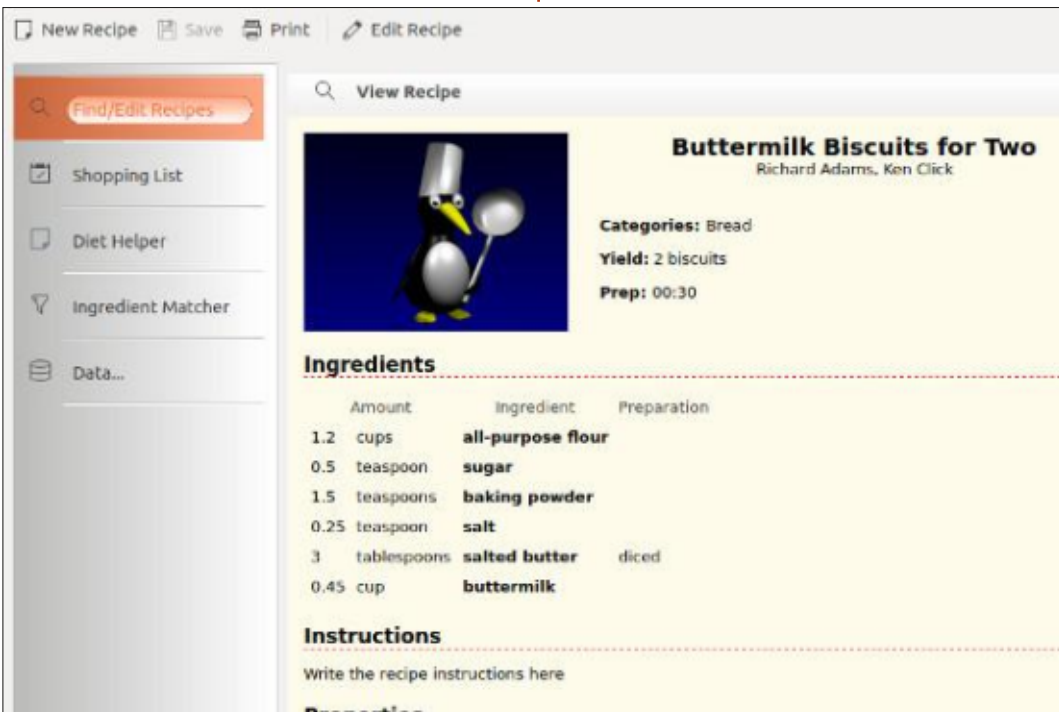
New Recipe Save Print Edit Recipe

Find/Edit Recipes

Shopping List

Diet Helper

Ingredient Matcher

Data...

View Recipe

Buttermilk Biscuits for Two
Richard Adams, Ken Click

Categories: Bread

Yield: 2 biscuits

Prep: 00:30

Ingredients

| Amount | | Ingredient | Preparation |
|---|---|---|---|
| 1.2 | cups | all-purpose flour | |
| 0.5 | teaspoon | sugar | |
| 1.5 | teaspoons | baking powder | |
| 0.25 | teaspoon | salt | |
| 3 | tablespoons | salted butter | diced |
| 0.45 | cup | buttermilk | |

Instructions

Write the recipe instructions here

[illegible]